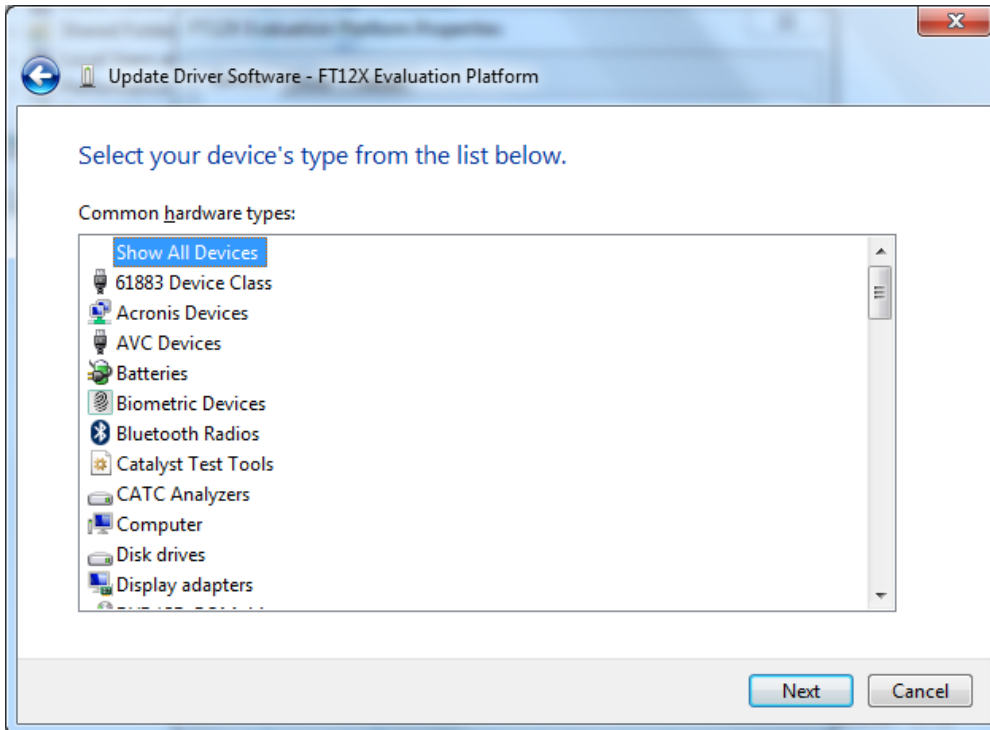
Update Driver Software - FT12X Evaluation Platform

Select your device's type from the list below.

Common hardware types:

Show All Devices
61883 Device Class
Acronis Devices
AVC Devices
Batteries
Biometric Devices
Bluetooth Radios
Catalyst Test Tools
CATC Analyzers
Computer
Disk drives
Display adapters
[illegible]

Next
Cancel